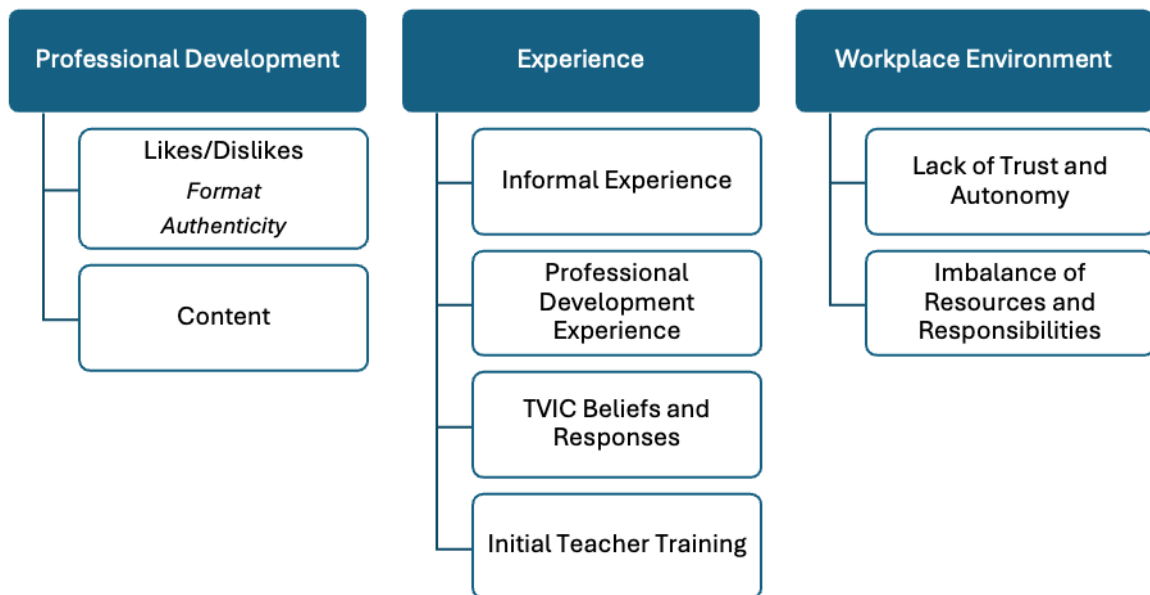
Professional Development

Likes/Dislikes
*Format*
*Authenticity*

Content

Experience

Informal Experience

Professional Development Experience

TVIC Beliefs and Responses

Initial Teacher Training

Workplace Environment

Lack of Trust and Autonomy

Imbalance of Resources and Responsibilities